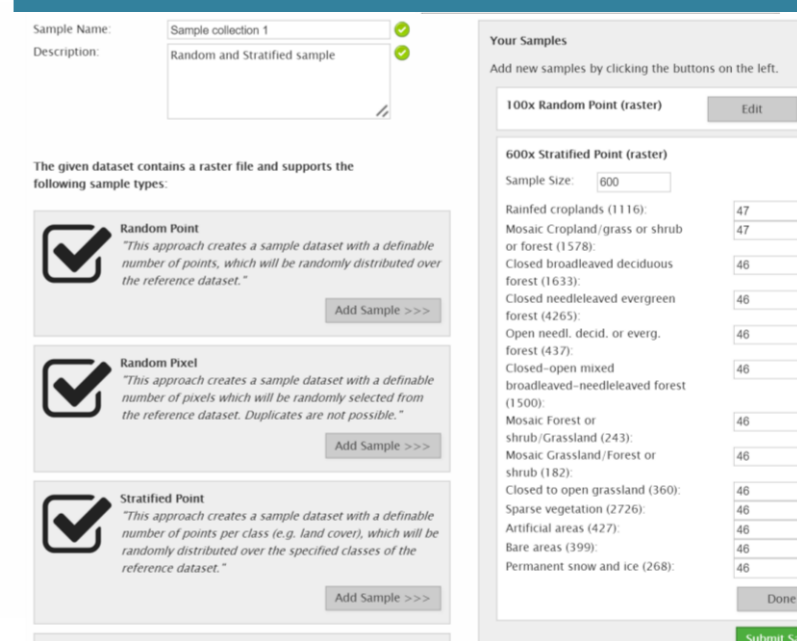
Sample Name: Sample collection 1

Description: Random and Stratified sample

The given dataset contains a raster file and supports the following sample types:

Random Point

"This approach creates a sample dataset with a definable number of points, which will be randomly distributed over the reference dataset."

Add Sample >>>

Random Pixel

"This approach creates a sample dataset with a definable number of pixels which will be randomly selected from the reference dataset. Duplicates are not possible."

Add Sample >>>

Stratified Point

"This approach creates a sample dataset with a definable number of points per class (e.g. land cover), which will be randomly distributed over the specified classes of the reference dataset."

Add Sample >>>

Your Samples

Add new samples by clicking the buttons on the left.

100x Random Point (raster) Edit

600x Stratified Point (raster)

Sample Size: 600

| | |
|---|---|
| Rainfed croplands (1116): | 47 |
| Mosaic Cropland/grass or shrub or forest (1578): | 47 |
| Closed broadleaved deciduous forest (1633): | 46 |
| Closed needleleaved evergreen forest (4265): | 46 |
| Open needl. decid. or everg. forest (437): | 46 |
| Closed-open mixed broadleaved-needleleaved forest (1500): | 46 |
| Mosaic Forest or shrub/Grassland (243): | 46 |
| Mosaic Grassland/Forest or shrub (182): | 46 |
| Closed to open grassland (360): | 46 |
| Sparse vegetation (2726): | 46 |
| Artificial areas (427): | 46 |
| Bare areas (399): | 46 |
| Permanent snow and ice (268): | 46 |

Done

Submit S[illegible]